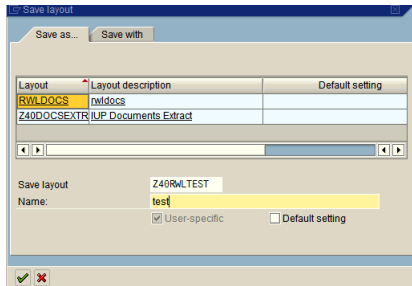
Save layout

Save as... | Save with

| Layout | Layout description | Default setting |
|---|---|---|
| RWLDOCS | rwldocs | |
| Z40DOCSEXTR | IUP Documents Extract | |

Save layout Z40RWLTEST
Name: test
User-specific
Default setting